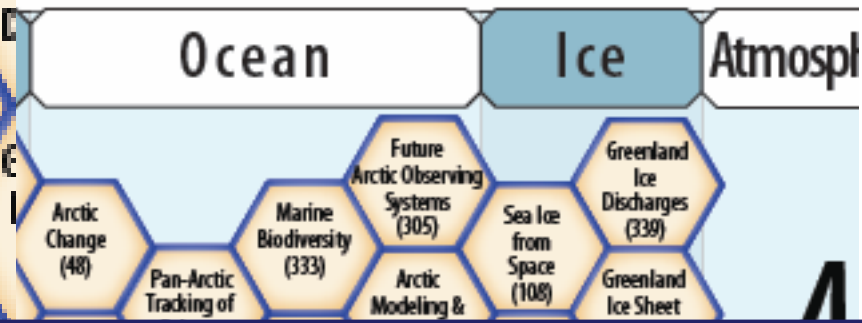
D
Ocean
Ice
Atmosph
C
I
Arctic Change (48)
Pan-Arctic Tracking of
Marine Biodiversity (333)
Future Arctic Observing Systems (305)
Arctic Modeling &
Sea Ice from Space (108)
Greenland Ice Discharges (339)
Greenland Ice Sheet
4